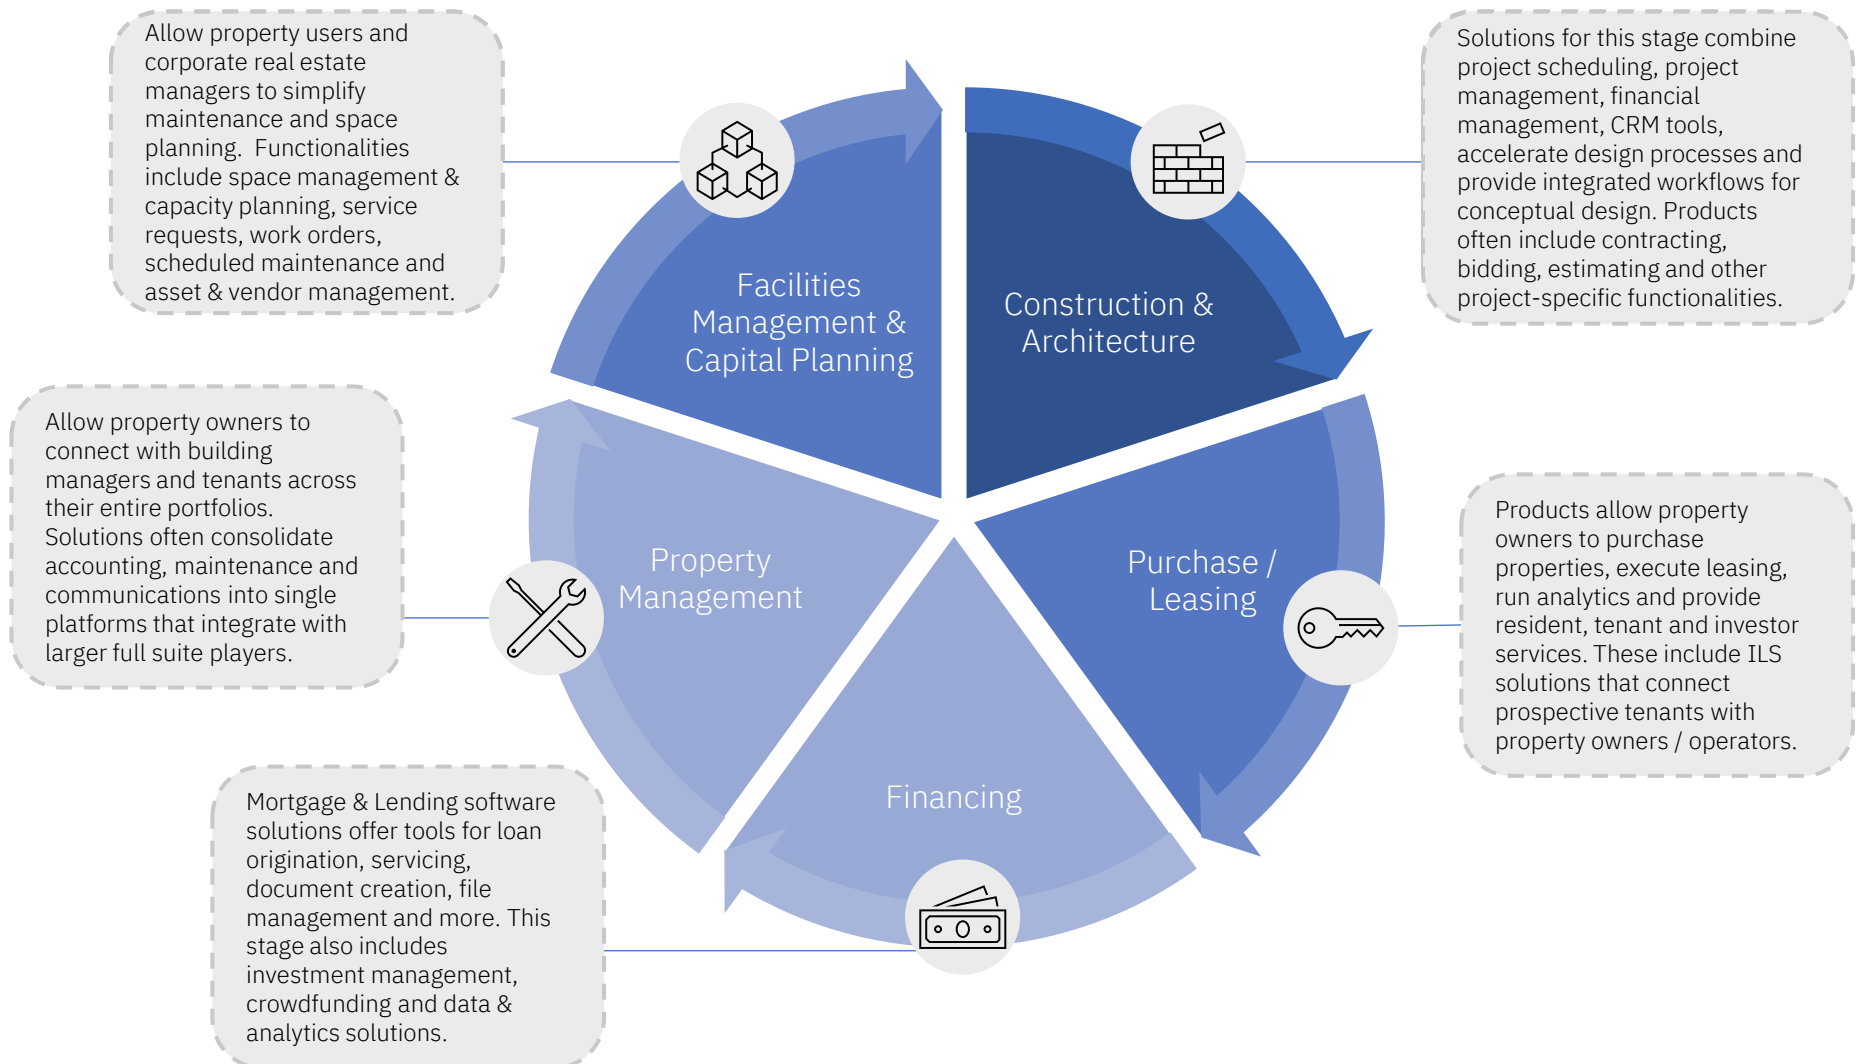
Allow property users and corporate real estate managers to simplify maintenance and space planning. Functionalities include space management & capacity planning, service requests, work orders, scheduled maintenance and asset & vendor management.

Solutions for this stage combine project scheduling, project management, financial management, CRM tools, accelerate design processes and provide integrated workflows for conceptual design. Products often include contracting, bidding, estimating and other project-specific functionalities.

Facilities Management & Capital Planning

Construction & Architecture

Allow property owners to connect with building managers and tenants across their entire portfolios. Solutions often consolidate accounting, maintenance and communications into single platforms that integrate with larger full suite players.

Property Management

Purchase / Leasing

Products allow property owners to purchase properties, execute leasing, run analytics and provide resident, tenant and investor services. These include ILS solutions that connect prospective tenants with property owners / operators.

Financing

Mortgage & Lending software solutions offer tools for loan origination, servicing, document creation, file management and more. This stage also includes investment management, crowdfunding and data & analytics solutions.